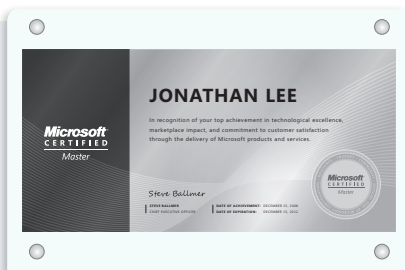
Microsoft
CERTIFIED
Master

JONATHAN LEE

In recognition of your top achievement in technological excellence, marketplace impact, and commitment to customer satisfaction through the delivery of Microsoft products and services.

Steve Ballmer

STEVE BALLMER
CHIEF EXECUTIVE OFFICER

DATE OF ACHIEVEMENT: DECEMBER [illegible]
DATE OF EXPIRATION: DECEMBER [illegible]

Microsoft
CERTIFIED
Master